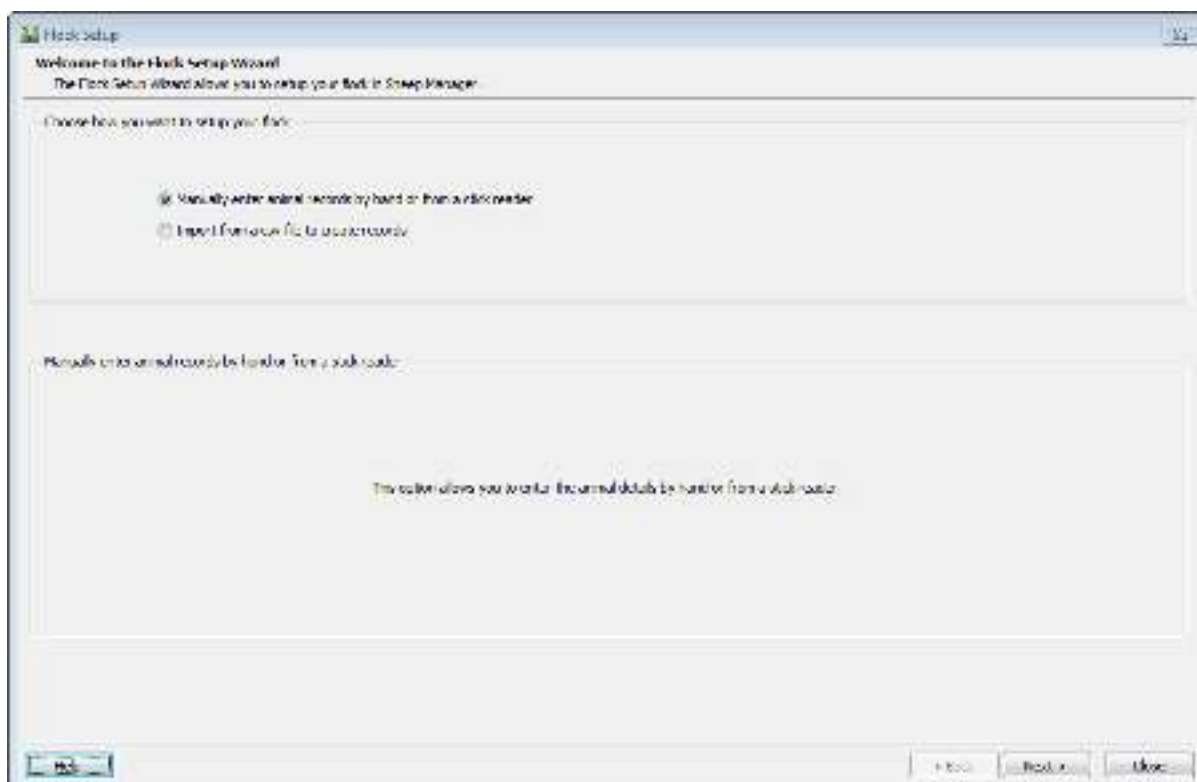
Flock Setup

Welcome to the Flock Setup Wizard

The Flock Setup Wizard allows you to setup your flock in Sheep Manager

Choose how you want to setup your flock

Manually enter animal records by hand or from a stick reader

Import from a csv file to create records

Manually enter animal records by hand or from a stick reader

This option allows you to enter the animal details by hand or from a stick reader

Help

< Back

Next >

Close